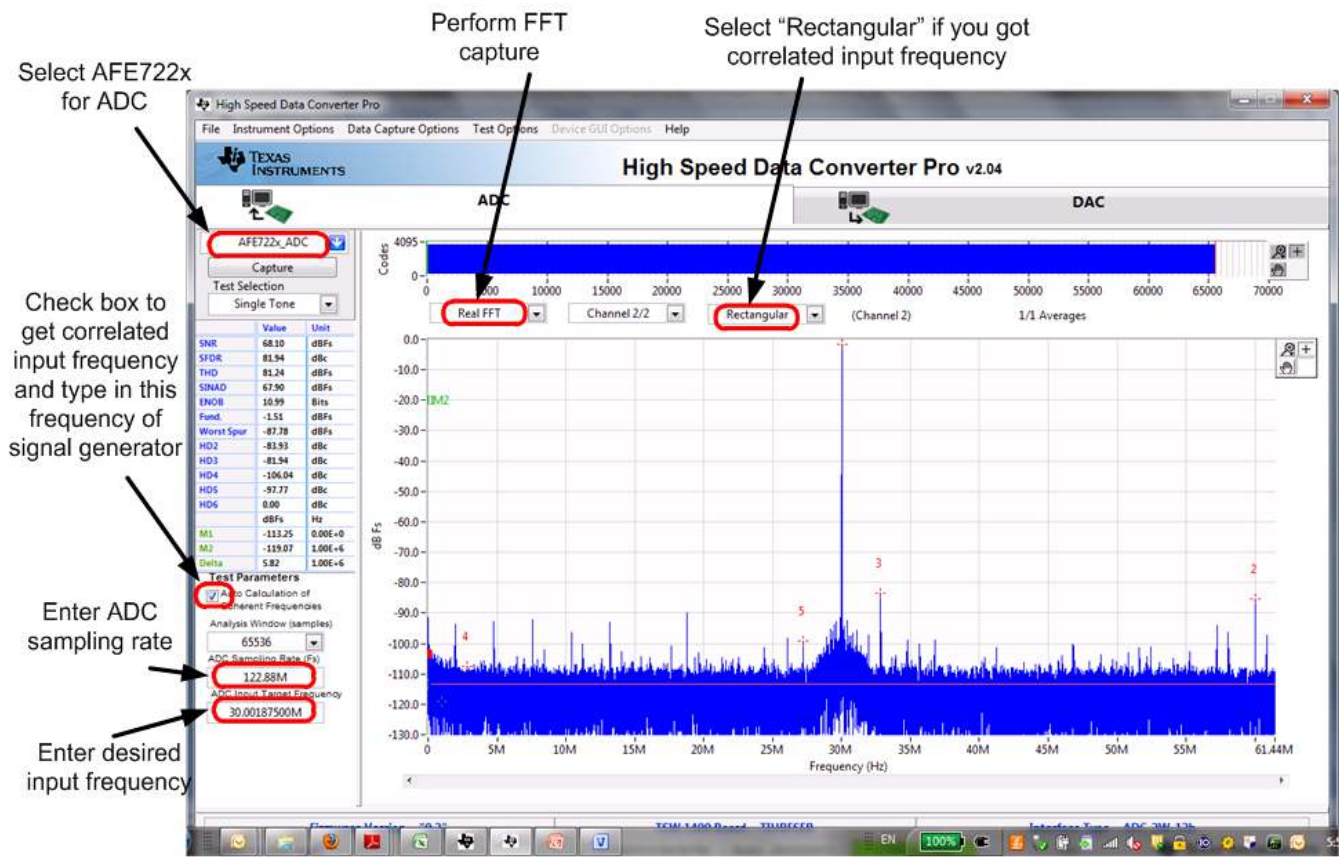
Select AFE722x for ADC

Perform FFT capture

Select "Rectangular" if you got correlated input frequency

Check box to get correlated input frequency and type in this frequency of signal generator

Enter ADC sampling rate

Enter desired input frequency

High Speed Data Converter Pro

File Instrument Options Data Capture Options Test Options Device GUI Options Help

TEXAS INSTRUMENTS

High Speed Data Converter Pro v2.04

ADC

DAC

AFE722x_ADC

Capture

Test Selection

Single Tone

| | Value | Unit |
|---|---|---|
| SNR | 68.10 | dBFs |
| SFDR | 81.94 | dBc |
| THD | 81.24 | dBFs |
| SINAD | 67.90 | dBFs |
| ENOB | 10.99 | Bits |
| Fund. | -1.51 | dBFs |
| Worst Spur | -87.78 | dBFs |
| HD2 | -83.93 | dBc |
| HD3 | -81.94 | dBc |
| HD4 | -106.04 | dBc |
| HD5 | -97.77 | dBc |
| HD6 | 0.00 | dBc |
| | dBFs | Hz |
| M1 | -113.25 | 0.00E+0 |
| M2 | -119.07 | 1.00E+6 |
| Delta | 5.82 | 1.00E+6 |

Test Parameters

Auto Calculation of Coherent Frequencies

Analysis Window (samples)

65536

ADC Sampling Rate (Fs)

122.88M

ADC Input Target Frequency

30.00187500M

4095

Codes

0

0 5000 10000 15000 20000 25000 30000 35000 40000 45000 50000 55000 60000 65000 70000

Real FFT

Channel 2/2

Rectangular

(Channel 2)

1/1 Averages

0.0 -10.0 -20.0 -30.0 -40.0 -50.0 -60.0 -70.0 -80.0 -90.0 -100.0 -110.0 -120.0 -130.0

M2

dB Fs

3

2

5

4

0 5M 10M 15M 20M 25M 30M 35M 40M 45M 50M 55M 61.44M

Frequency (Hz)

EN

100%